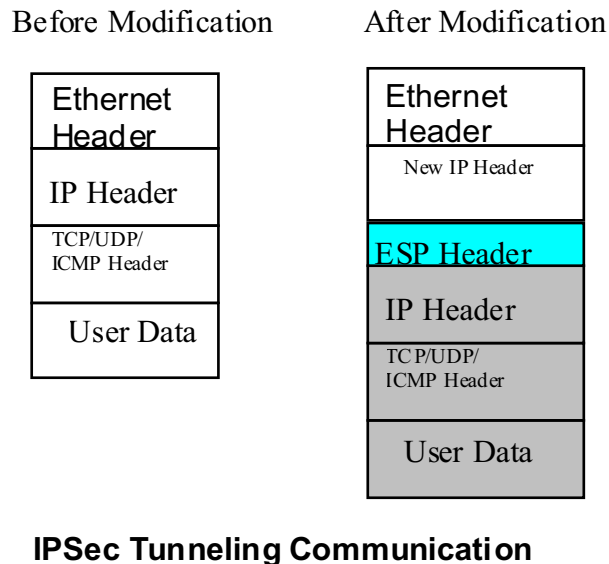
Before Modification

Ethernet Header

IP Header

TCP/UDP/ ICMP Header

User Data

After Modification

Ethernet Header

New IP Header

ESP Header

IP Header

TCP/UDP/ ICMP Header

User Data

IPSec Tunneling Communication